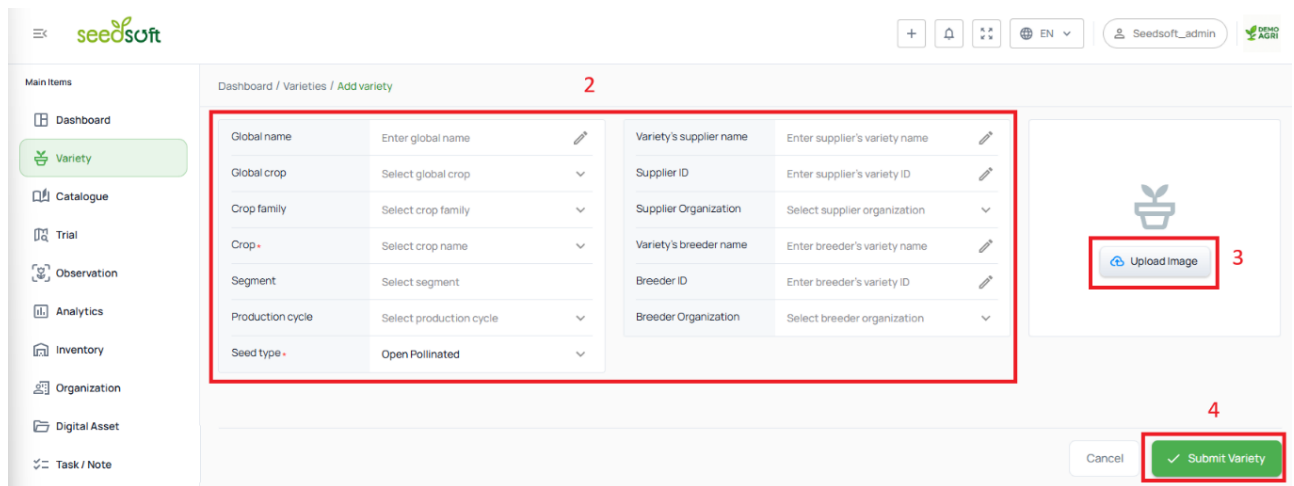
seedsoft

EN

Seedsoft_admin

DEMO AGRI

Main Items

Dashboard

Variety

Catalogue

Trial

Observation

Analytics

Inventory

Organization

Digital Asset

Task / Note

Dashboard / Varieties / Add variety

2

| Global name | Enter global name |
|---|---|
| Global crop | Select global crop |
| Crop family | Select crop family |
| Crop * | Select crop name |
| Segment | Select segment |
| Production cycle | Select production cycle |
| Seed type * | Open Pollinated |

| Variety's supplier name | Enter supplier's variety name |
|---|---|
| Supplier ID | Enter supplier's variety ID |
| Supplier Organization | Select supplier organization |
| Variety's breeder name | Enter breeder's variety name |
| Breeder ID | Enter breeder's variety ID |
| Breeder Organization | Select breeder organization |

Upload Image

3

4

Cancel

Submit Variety